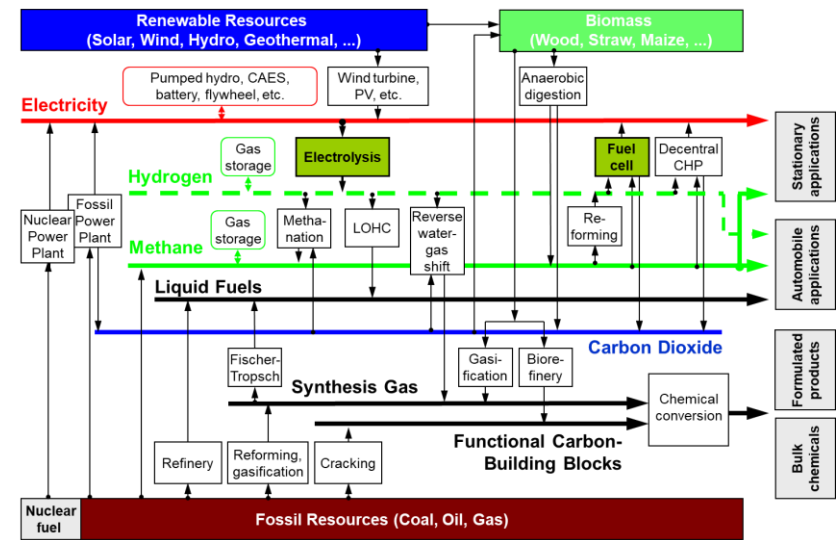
Renewable Resources (Solar, Wind, Hydro, Geothermal, ...)

Biomass (Wood, Straw, Maize, ...)

Pumped hydro, CAES, battery, flywheel, etc.

Wind turbine, PV, etc.

Anaerobic digestion

Electricity

Gas storage

Electrolysis

Fuel cell

Decentral CHP

Hydrogen

Nuclear Power Plant

Fossil Power Plant

Gas storage

Methanation

LOHC

Reverse water-gas shift

Reforming

Methane

Liquid Fuels

Carbon Dioxide

Fischer-Tropsch

Gasification

Biorefinery

Synthesis Gas

Chemical conversion

Functional Carbon-Building Blocks

Refinery

Reforming, gasification

Cracking

Nuclear fuel

Fossil Resources (Coal, Oil, Gas)

Stationary applications

Automobile applications

Formulated products

Bulk chemicals